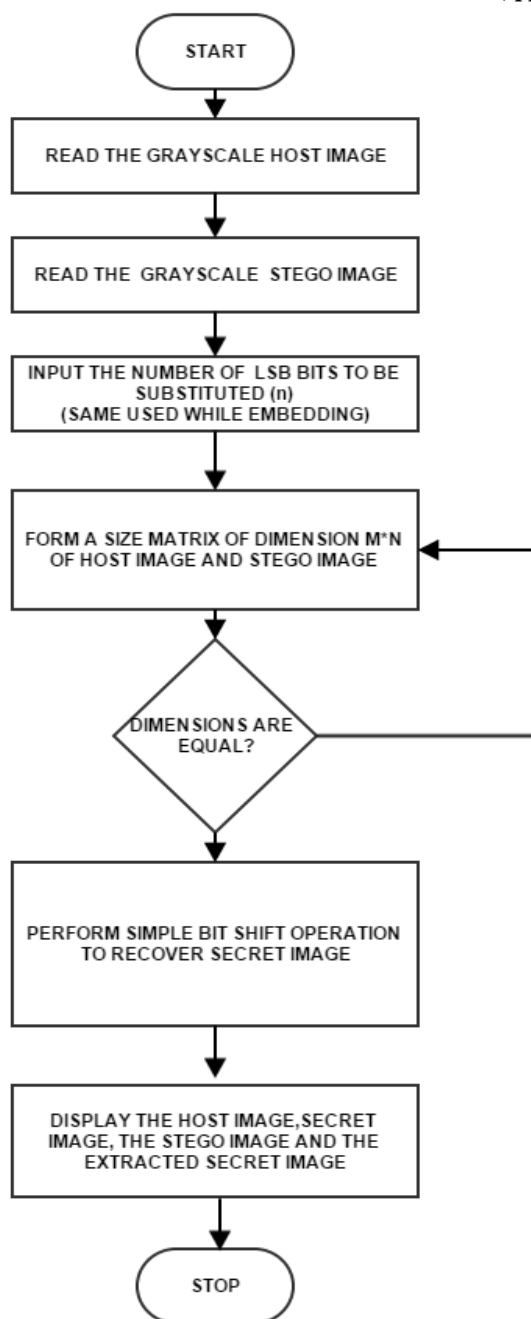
START

READ THE GRAYSCALE HOST IMAGE

READ THE GRAYSCALE STEGO IMAGE

INPUT THE NUMBER OF LSB BITS TO BE SUBSTITUTED (n) (SAME USED WHILE EMBEDDING)

FORM A SIZE MATRIX OF DIMENSION M*N OF HOST IMAGE AND STEGO IMAGE

DIMENSIONS ARE EQUAL?

PERFORM SIMPLE BIT SHIFT OPERATION TO RECOVER SECRET IMAGE

DISPLAY THE HOST IMAGE,SECRET IMAGE, THE STEGO IMAGE AND THE EXTRACTED SECRET IMAGE

STOP